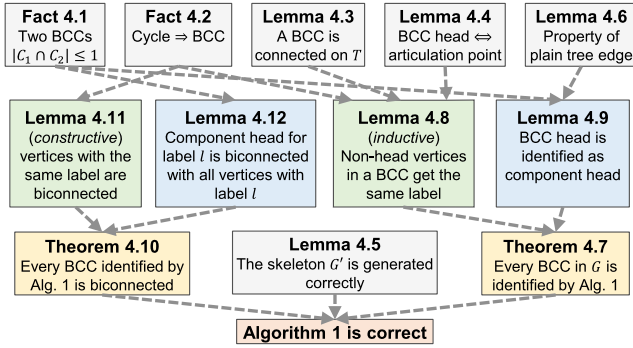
Fact 4.1
Two BCCs
$|C_1 \cap C_2| \leq 1$

Fact 4.2
Cycle ⇒ BCC

Lemma 4.3
A BCC is connected on $T$

Lemma 4.4
BCC head ⇔ articulation point

Lemma 4.6
Property of plain tree edge

Lemma 4.11
(constructive)
vertices with the same label are biconnected

Lemma 4.12
Component head for label $l$ is biconnected with all vertices with label $l$

Lemma 4.8
(inductive)
Non-head vertices in a BCC get the same label

Lemma 4.9
BCC head is identified as component head

Theorem 4.10
Every BCC identified by Alg. 1 is biconnected

Lemma 4.5
The skeleton $G'$ is generated correctly

Theorem 4.7
Every BCC in $G$ is identified by Alg. 1

Algorithm 1 is correct